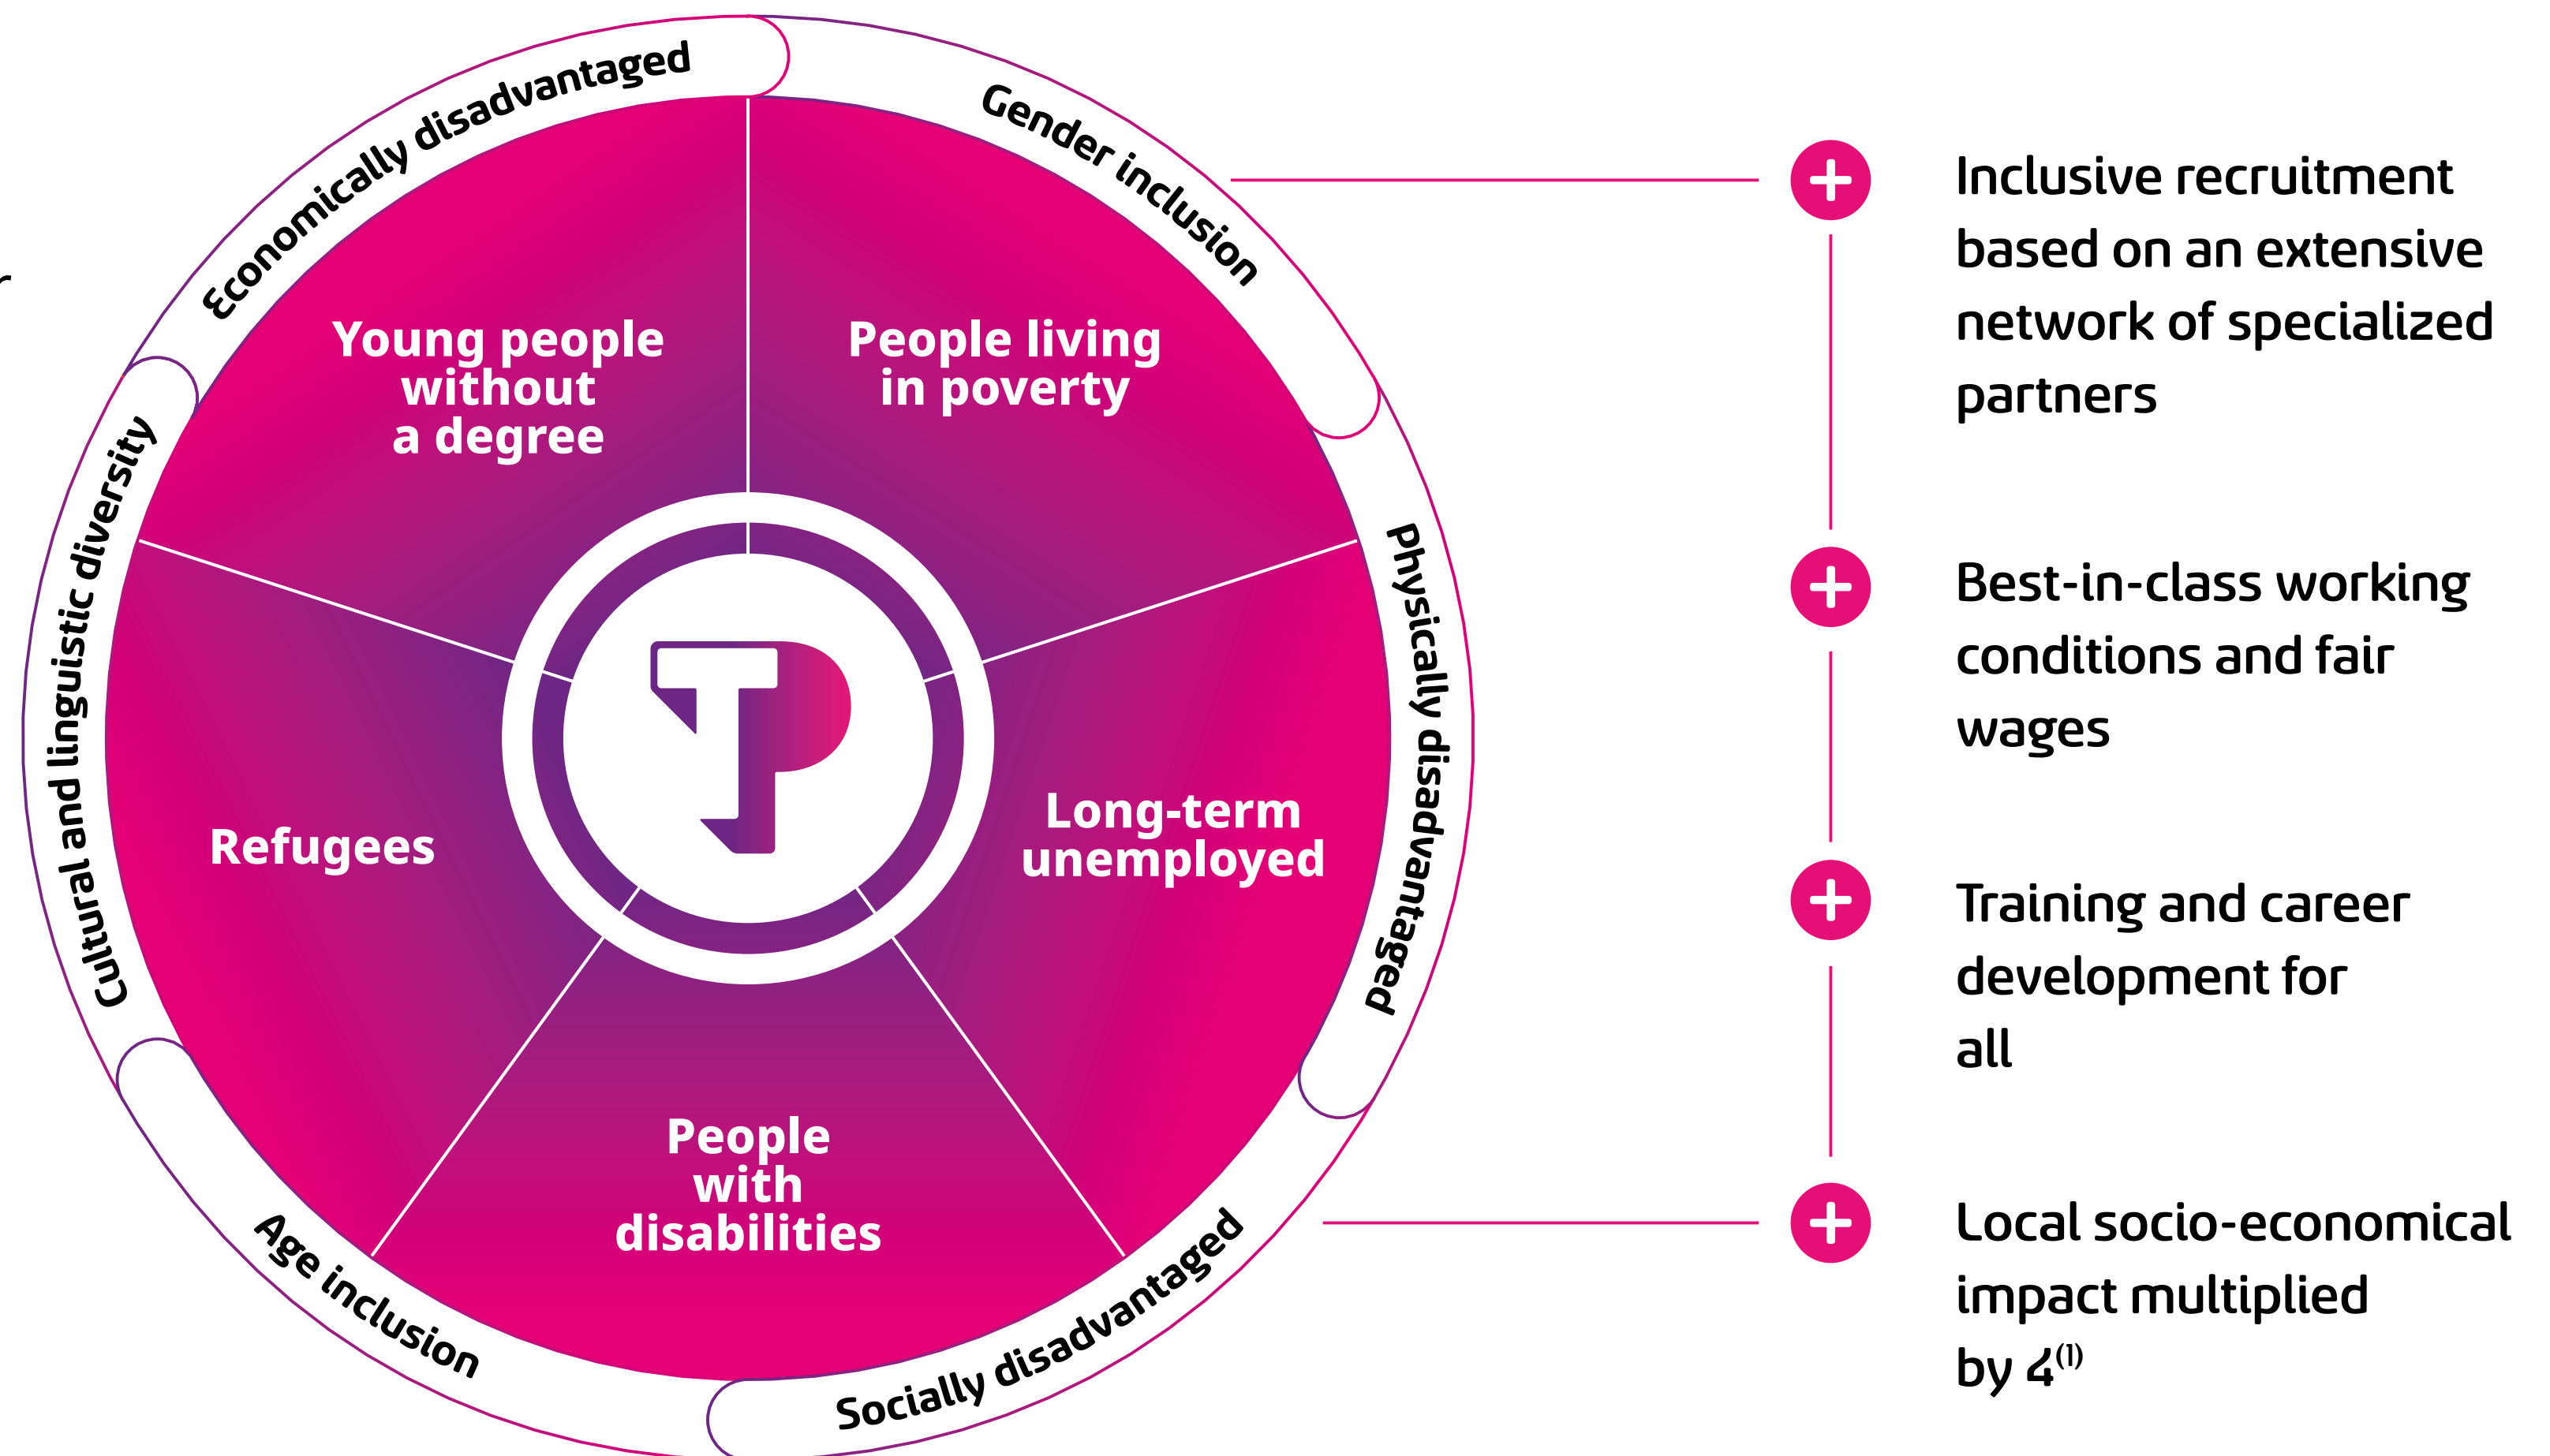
Economically disadvantaged

Gender inclusion

Physically disadvantaged

Socially disadvantaged

Age inclusion

Cultural and linguistic diversity

Young people without a degree

People living in poverty

Long-term unemployed

People with disabilities

Refugees

Inclusive recruitment based on an extensive network of specialized partners

Best-in-class working conditions and fair wages

Training and career development for all

Local socio-economical impact multiplied by 4$^{(1)}$